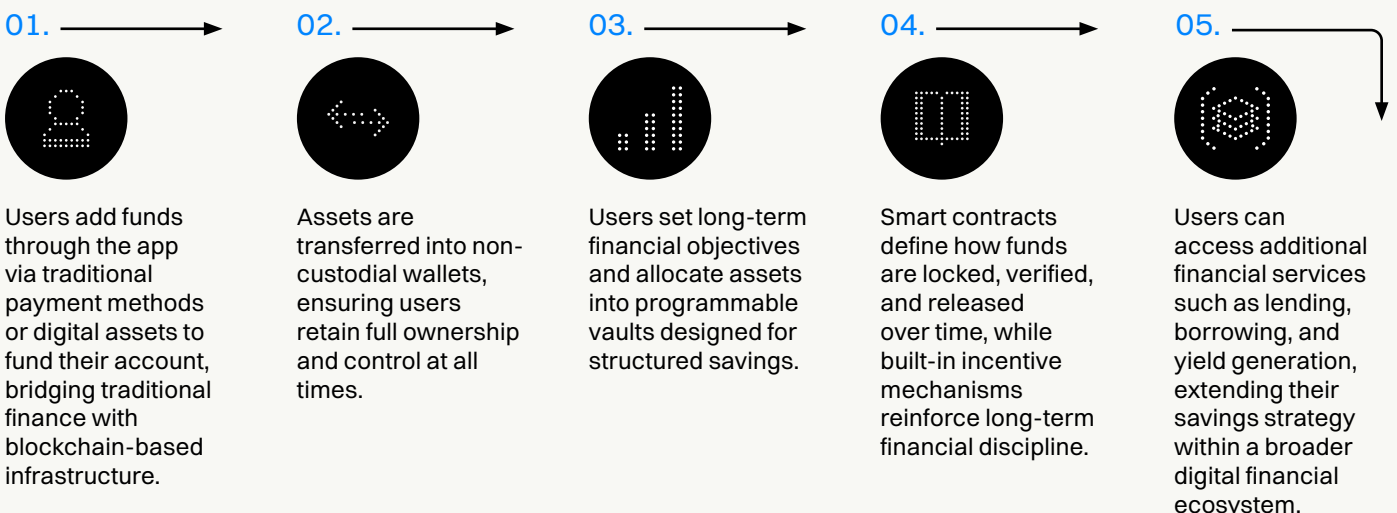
01.

Users add funds through the app via traditional payment methods or digital assets to fund their account, bridging traditional finance with blockchain-based infrastructure.

02.

Assets are transferred into non-custodial wallets, ensuring users retain full ownership and control at all times.

03.

Users set long-term financial objectives and allocate assets into programmable vaults designed for structured savings.

04.

Smart contracts define how funds are locked, verified, and released over time, while built-in incentive mechanisms reinforce long-term financial discipline.

05.

Users can access additional financial services such as lending, borrowing, and yield generation, extending their savings strategy within a broader digital financial ecosystem.